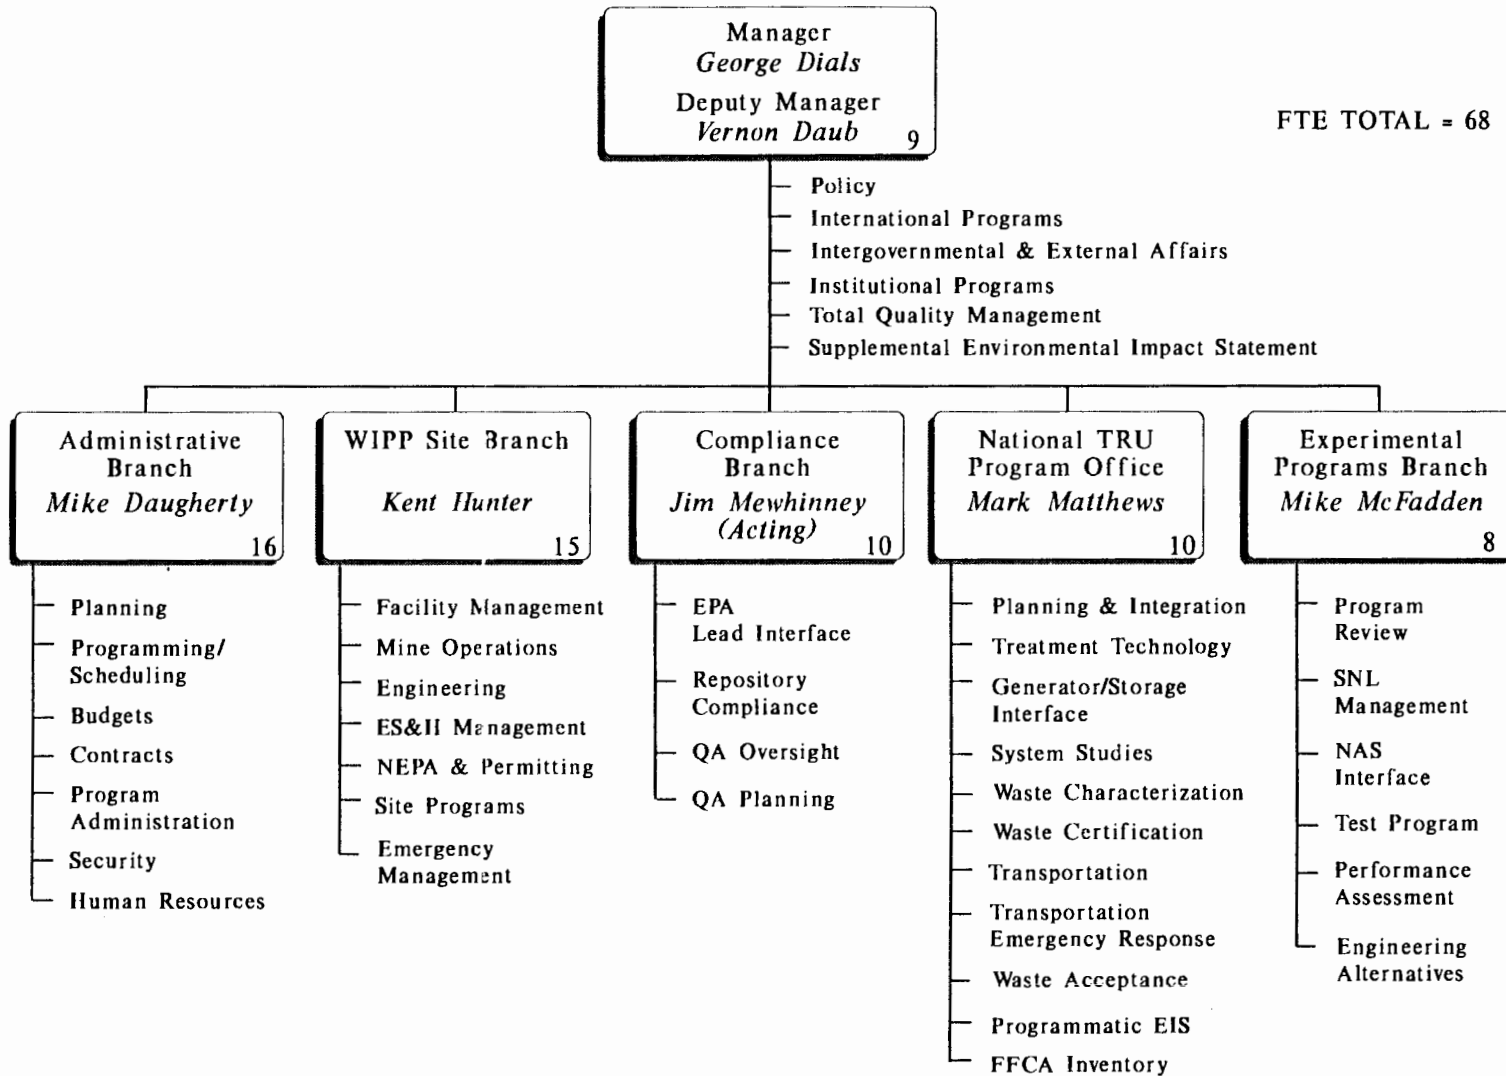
Manager
George Dials
Deputy Manager
Vernon Daub 9

FTE TOTAL = 68

Policy
International Programs
Intergovernmental & External Affairs
Institutional Programs
Total Quality Management
Supplemental Environmental Impact Statement

Administrative Branch
Mike Daugherty 16

Planning
Programming/ Scheduling
Budgets
Contracts
Program Administration
Security
Human Resources

WIPP Site Branch
Kent Hunter 15

Facility Management
Mine Operations
Engineering
ES&H Management
NEPA & Permitting
Site Programs
Emergency Management

Compliance Branch
Jim Mewhinney (Acting) 10

EPA Lead Interface
Repository Compliance
QA Oversight
QA Planning

National TRU Program Office
Mark Matthews 10

Planning & Integration
Treatment Technology
Generator/Storage Interface
System Studies
Waste Characterization
Waste Certification
Transportation
Transportation Emergency Response
Waste Acceptance
Programmatic EIS
FFCA Inventory

Experimental Programs Branch
Mike McFadden 8

Program Review
SNL Management
NAS Interface
Test Program
Performance Assessment
Engineering Alternatives